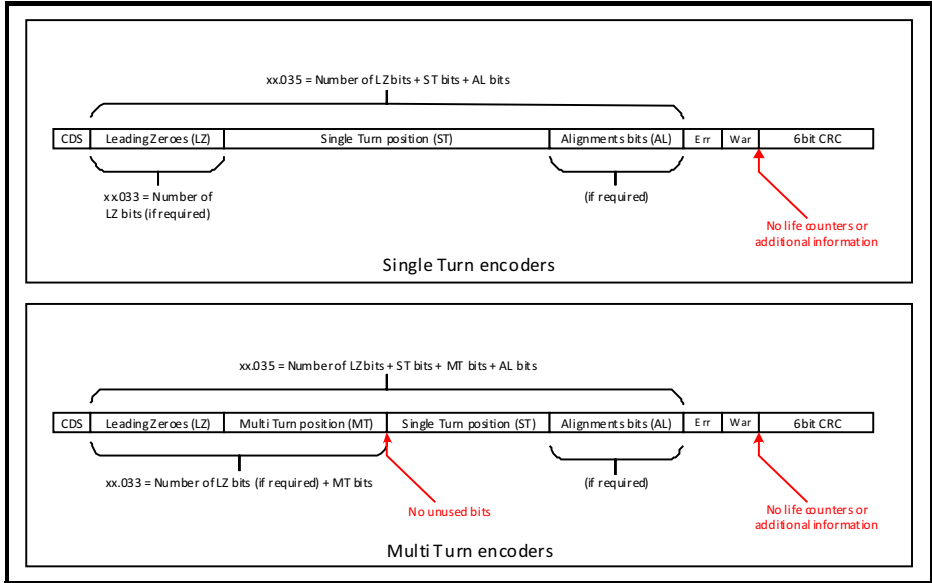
xx.035 = Number of LZ bits + ST bits + AL bits

| CDS | Leading Zeroes (LZ) | Single Turn position (ST) | Alignments bits (AL) | Err | War | 6bit CRC |
|---|---|---|---|---|---|---|

xx.033 = Number of LZ bits (if required)

(if required)

No life counters or additional information

Single Turn encoders

xx.035 = Number of LZ bits + ST bits + MT bits + AL bits

| CDS | Leading Zeroes (LZ) | Multi Turn position (MT) | Single Turn position (ST) | Alignments bits (AL) | Err | War | 6bit CRC |
|---|---|---|---|---|---|---|---|

xx.033 = Number of LZ bits (if required) + MT bits

No unused bits

(if required)

No life counters or additional information

Multi Turn encoders